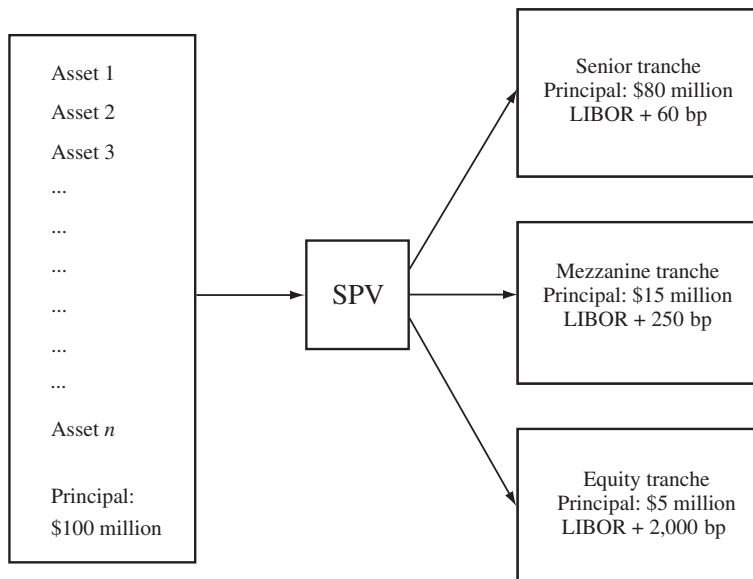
Asset 1
Asset 2
Asset 3
...
...
...
...
...
...
Asset $n$

Principal:
\$100 million

SPV

Senior tranche
Principal: \$80 million
LIBOR + 60 bp

Mezzanine tranche
Principal: \$15 million
LIBOR + 250 bp

Equity tranche
Principal: \$5 million
LIBOR + 2,000 bp